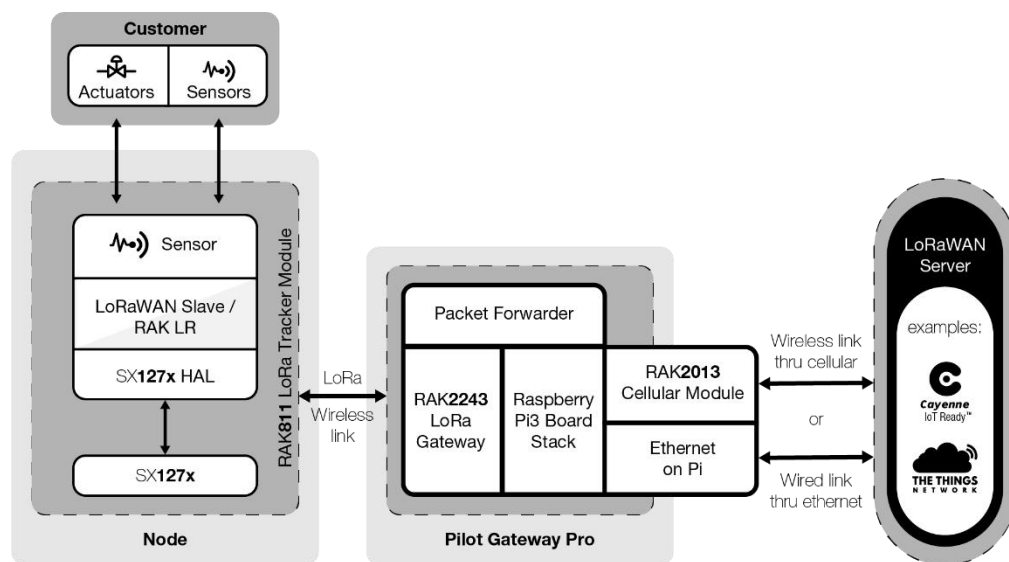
Customer

Actuators

Sensors

Sensor

LoRaWAN Slave / RAK LR

SX**127x** HAL

SX**127x**

RAK**811** LoRa Tracker Module

Node

LoRa

Wireless link

Packet Forwarder

RAK**2243** LoRa Gateway

Raspberry Pi3 Board Stack

RAK**2013** Cellular Module

Ethernet on Pi

Pilot Gateway Pro

Wireless link thru cellular

or

Wired link thru ethernet

LoRaWAN Server

examples:

Cayenne IoT Ready™

THE THINGS NETWORK